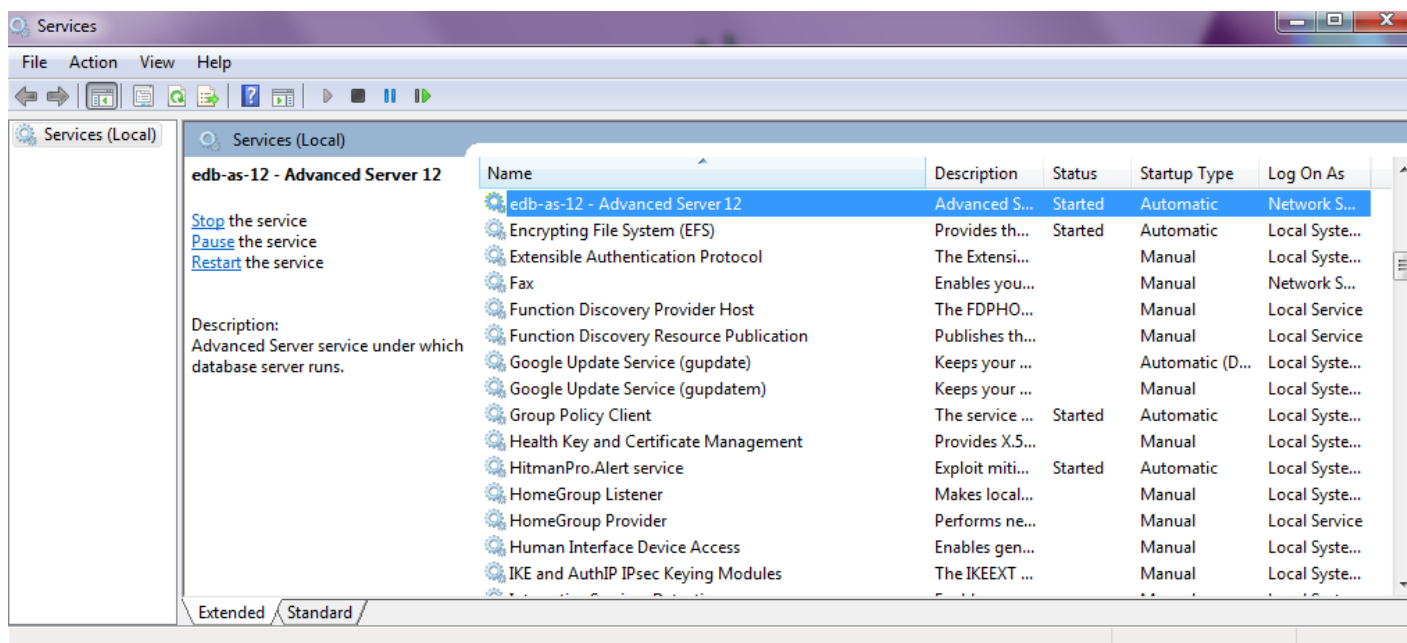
Services

File Action View Help

Services (Local)

Services (Local)

edb-as-12 - Advanced Server 12

Stop the service
Pause the service
Restart the service

Description:
Advanced Server service under which database server runs.

| Name | Description | Status | Startup Type | Log On As |
|---|---|---|---|---|
| edb-as-12 - Advanced Server 12 | Advanced S... | Started | Automatic | Network S... |
| Encrypting File System (EFS) | Provides th... | Started | Automatic | Local Syste... |
| Extensible Authentication Protocol | The Extensi... | | Manual | Local Syste... |
| Fax | Enables you... | | Manual | Network S... |
| Function Discovery Provider Host | The FDPHO... | | Manual | Local Service |
| Function Discovery Resource Publication | Publishes th... | | Manual | Local Service |
| Google Update Service (gupdate) | Keeps your ... | | Automatic (D... | Local Syste... |
| Google Update Service (gupdatem) | Keeps your ... | | Manual | Local Syste... |
| Group Policy Client | The service ... | Started | Automatic | Local Syste... |
| Health Key and Certificate Management | Provides X.5... | | Manual | Local Syste... |
| HitmanPro.Alert service | Exploit miti... | Started | Automatic | Local Syste... |
| HomeGroup Listener | Makes local... | | Manual | Local Syste... |
| HomeGroup Provider | Performs ne... | | Manual | Local Service |
| Human Interface Device Access | Enables gen... | | Manual | Local Syste... |
| IKE and AuthIP IPsec Keying Modules | The IKEEXT ... | | Manual | Local Syste... |
| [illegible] | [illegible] | | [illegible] | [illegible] |

Extended Standard